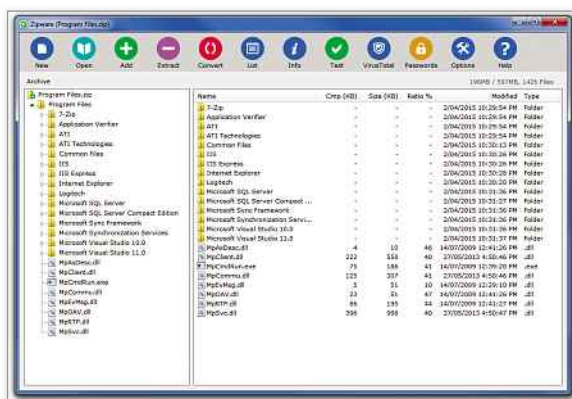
Zipware (Program Files.zip)

New Open Add Extract Convert List Info Test VirusTotal Passwords Options Help

Archive

19MB / 537MB, 1425 Files

Program Files.zip
Program Files
7-Zip
Application Verifier
ATI
ATI Technologies
Common Files
IIS
IIS Express
Internet Explorer
Logitech
Microsoft SQL Server
Microsoft SQL Server Compact Edition
Microsoft Sync Framework
Microsoft Synchronization Services
Microsoft Visual Studio 10.0
Microsoft Visual Studio 11.0
MpAsDesc.dll
MpClient.dll
MpCmdRun.exe
MpCommu.dll
MpEvMsg.dll
MpOAV.dll
MpRTP.dll
MpSvc.dll

| Name | Cmp (KB) | Size (KB) | Ratio % | Modified | Type |
|---|---|---|---|---|---|
| 7-Zip | - | - | - | 2/04/2015 10:29:54 PM | Folder |
| Application Verifier | - | - | - | 2/04/2015 10:29:54 PM | Folder |
| ATI | - | - | - | 2/04/2015 10:29:54 PM | Folder |
| ATI Technologies | - | - | - | 2/04/2015 10:29:54 PM | Folder |
| Common Files | - | - | - | 2/04/2015 10:30:15 PM | Folder |
| IIS | - | - | - | 2/04/2015 10:30:19 PM | Folder |
| IIS Express | - | - | - | 2/04/2015 10:30:20 PM | Folder |
| Internet Explorer | - | - | - | 2/04/2015 10:30:20 PM | Folder |
| Logitech | - | - | - | 2/04/2015 10:30:20 PM | Folder |
| Microsoft SQL Server | - | - | - | 2/04/2015 10:31:26 PM | Folder |
| Microsoft SQL Server Compact ... | - | - | - | 2/04/2015 10:31:27 PM | Folder |
| Microsoft Sync Framework | - | - | - | 2/04/2015 10:31:36 PM | Folder |
| Microsoft Synchronization Servi... | - | - | - | 2/04/2015 10:31:36 PM | Folder |
| Microsoft Visual Studio 10.0 | - | - | - | 2/04/2015 10:31:36 PM | Folder |
| Microsoft Visual Studio 11.0 | - | - | - | 2/04/2015 10:31:37 PM | Folder |
| MpAsDesc.dll | 4 | 10 | 46 | 14/07/2009 12:41:26 PM | .dll |
| MpClient.dll | 222 | 558 | 40 | 27/05/2013 4:50:46 PM | .dll |
| MpCmdRun.exe | 75 | 188 | 41 | 14/07/2009 12:39:20 PM | .exe |
| MpCommu.dll | 125 | 307 | 41 | 27/05/2013 4:50:46 PM | .dll |
| MpEvMsg.dll | 5 | 51 | 10 | 14/07/2009 12:29:10 PM | .dll |
| MpOAV.dll | 23 | 51 | 47 | 14/07/2009 12:41:26 PM | .dll |
| MpRTP.dll | 66 | 195 | 34 | 14/07/2009 12:41:27 PM | .dll |
| MpSvc.dll | 396 | 998 | 40 | 27/05/2013 4:50:47 PM | .dll |